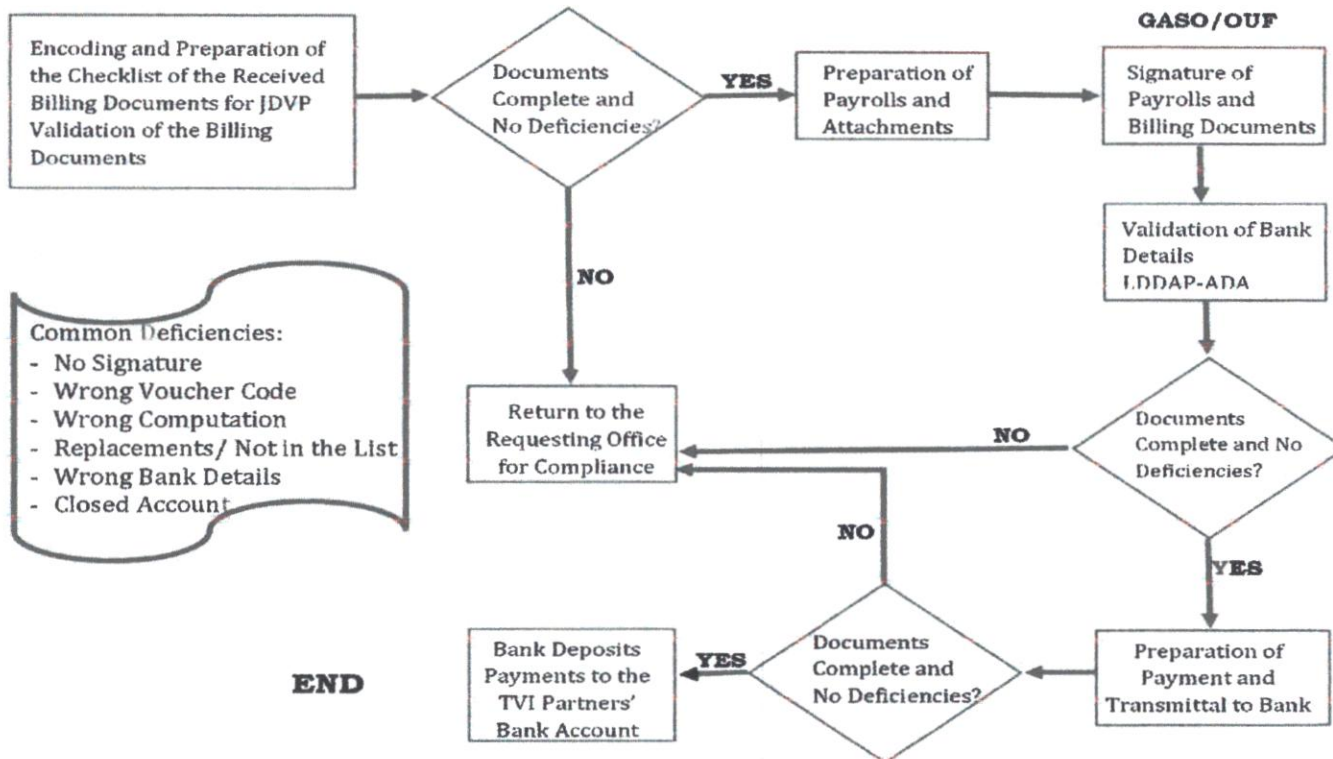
GASO/OUF

Encoding and Preparation of the Checklist of the Received Billing Documents for JDVP Validation of the Billing Documents

Documents Complete and No Deficiencies?

YES

Preparation of Payrolls and Attachments

Signature of Payrolls and Billing Documents

Validation of Bank Details LDDAP-ADA

NO

Common Deficiencies:
- No Signature
- Wrong Voucher Code
- Wrong Computation
- Replacements/ Not in the List
- Wrong Bank Details
- Closed Account

Return to the Requesting Office for Compliance

NO

Documents Complete and No Deficiencies?

NO

YES

Bank Deposits Payments to the TVI Partners' Bank Account

YES

Documents Complete and No Deficiencies?

Preparation of Payment and Transmittal to Bank

END